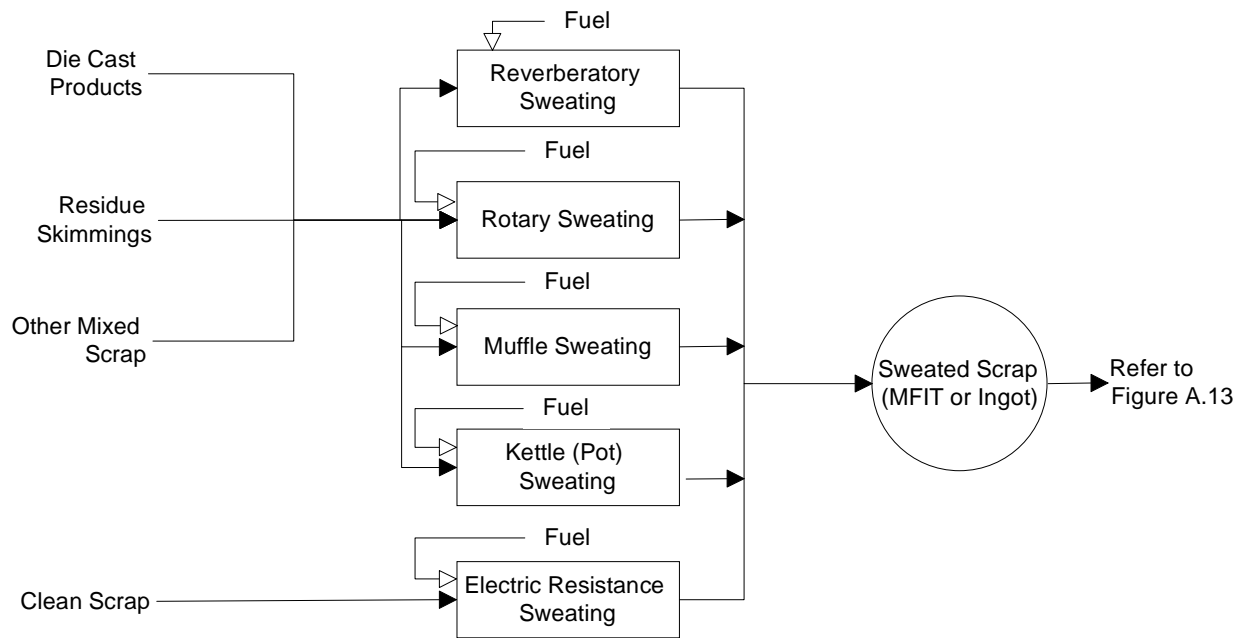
Die Cast Products

Residue Skimmings

Other Mixed Scrap

Clean Scrap

Fuel

Reverberatory Sweating

Fuel

Rotary Sweating

Fuel

Muffle Sweating

Fuel

Kettle (Pot) Sweating

Fuel

Electric Resistance Sweating

Sweated Scrap (MFIT or Ingot)

Refer to Figure A.13